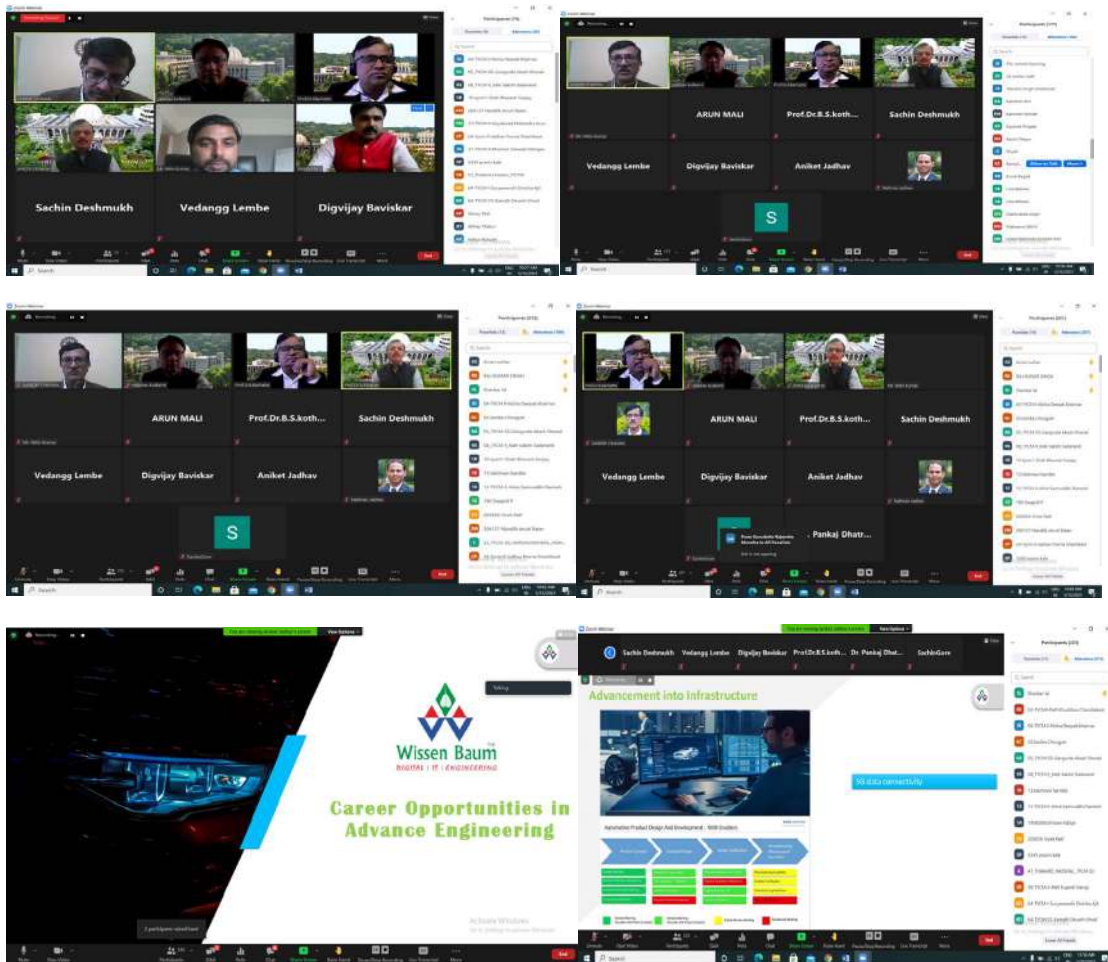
Sachin Deshmukh

Vedangg Lembe

Digvijay Baviskar

ARUN MALI

Prof.Dr.B.S.koth...

Sachin Deshmukh

Vedangg Lembe

Digvijay Baviskar

Aniket Jadhav

S

ARUN MALI

Prof.Dr.B.S.koth...

Sachin Deshmukh

Vedangg Lembe

Digvijay Baviskar

Aniket Jadhav

S

ARUN MALI

Prof.Dr.B.S.koth...

Sachin Deshmukh

Vedangg Lembe

Digvijay Baviskar

Aniket Jadhav

Pankaj Dhatr...

Wissen Baum
DIGITAL | IT | ENGINEERING

Career Opportunities in Advance Engineering

Sachin Deshmukh   Vedangg Lembe   Digvijay Baviskar   Prof.Dr.B.S.koth...   Dr. Pankaj Dhat...   SachinGore

Advancement into Infrastructure

5G data connectivity

End